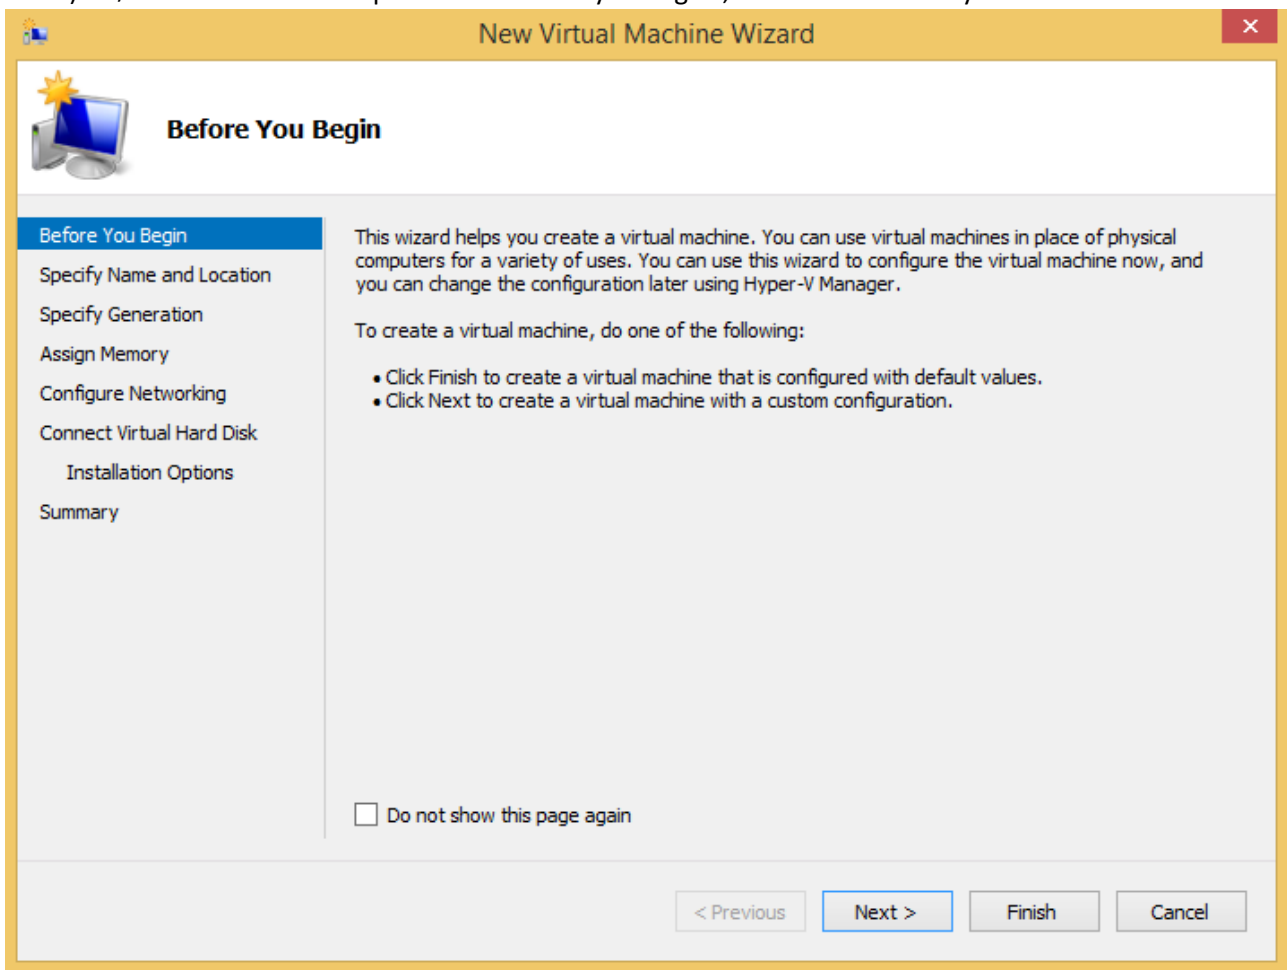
New Virtual Machine Wizard

Before You Begin

Before You Begin
Specify Name and Location
Specify Generation
Assign Memory
Configure Networking
Connect Virtual Hard Disk
Installation Options
Summary

This wizard helps you create a virtual machine. You can use virtual machines in place of physical computers for a variety of uses. You can use this wizard to configure the virtual machine now, and you can change the configuration later using Hyper-V Manager.

To create a virtual machine, do one of the following:

• Click Finish to create a virtual machine that is configured with default values.
• Click Next to create a virtual machine with a custom configuration.

Do not show this page again

< Previous
Next >
Finish
Cancel